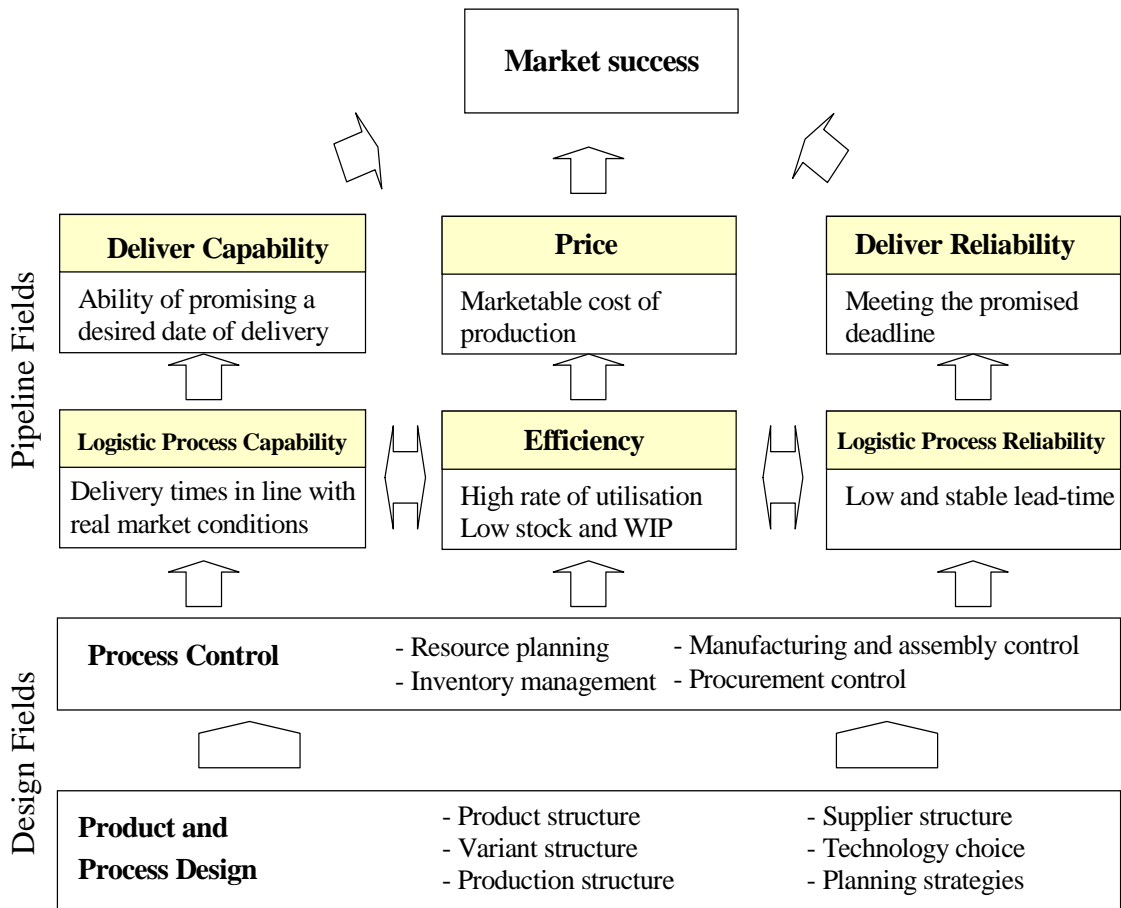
Market success

Pipeline Fields

Deliver Capability

Ability of promising a desired date of delivery

Price

Marketable cost of production

Deliver Reliability

Meeting the promised deadline

Logistic Process Capability

Delivery times in line with real market conditions

Efficiency

High rate of utilisation
Low stock and WIP

Logistic Process Reliability

Low and stable lead-time

Design Fields

Process Control

- Resource planning
- Inventory management

- Manufacturing and assembly control
- Procurement control

Product and Process Design

- Product structure
- Variant structure
- Production structure

- Supplier structure
- Technology choice
- Planning strategies